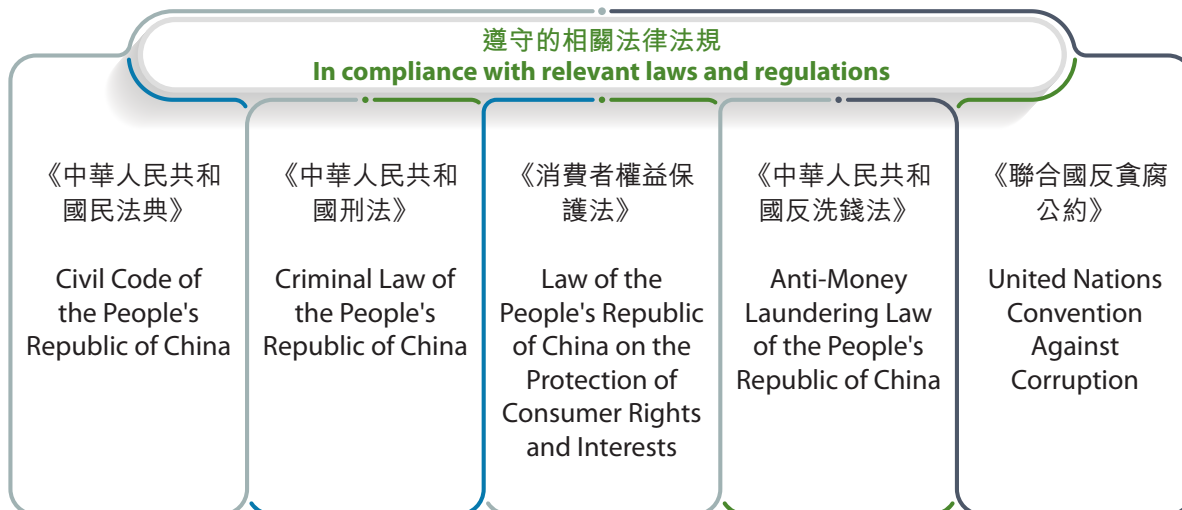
遵守的相關法律法規
In compliance with relevant laws and regulations

《中華人民共和國民法典》

Civil Code of the People's Republic of China

《中華人民共和國刑法》

Criminal Law of the People's Republic of China

《消費者權益保護法》

Law of the People's Republic of China on the Protection of Consumer Rights and Interests

《中華人民共和國反洗錢法》

Anti-Money Laundering Law of the People's Republic of China

《聯合國反貪腐公約》

United Nations Convention Against Corruption